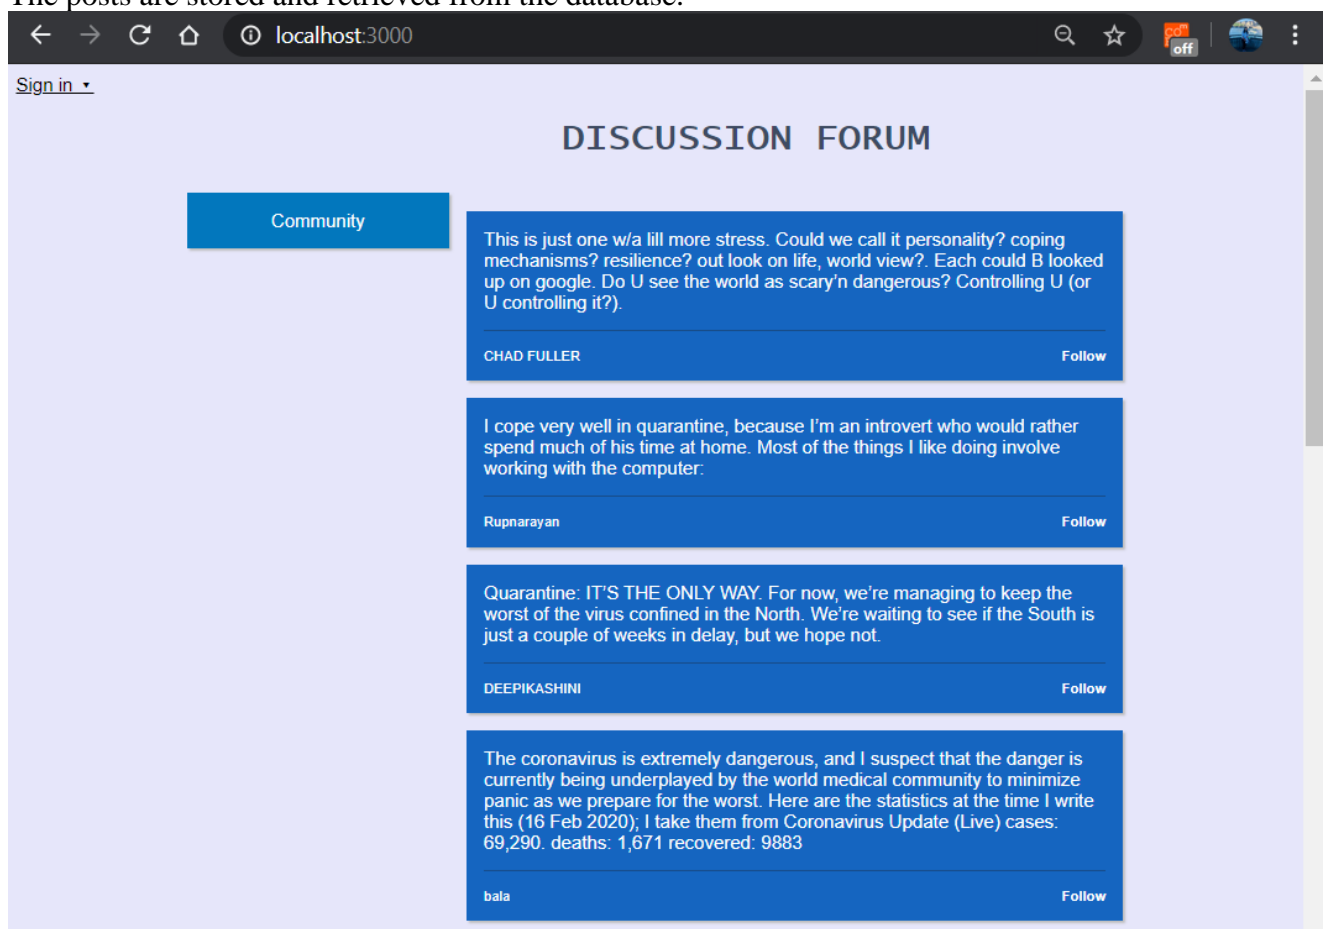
The posts are stored and retrieved from the database.

localhost:3000

off

Sign in ▾

DISCUSSION FORUM

Community

This is just one w/a lill more stress. Could we call it personality? coping mechanisms? resilience? out look on life, world view?. Each could B looked up on google. Do U see the world as scary'n dangerous? Controlling U (or U controlling it?).

CHAD FULLER Follow

I cope very well in quarantine, because I'm an introvert who would rather spend much of his time at home. Most of the things I like doing involve working with the computer:

Rupnarayan Follow

Quarantine: IT'S THE ONLY WAY. For now, we're managing to keep the worst of the virus confined in the North. We're waiting to see if the South is just a couple of weeks in delay, but we hope not.

DEEPIKASHINI Follow

The coronavirus is extremely dangerous, and I suspect that the danger is currently being underplayed by the world medical community to minimize panic as we prepare for the worst. Here are the statistics at the time I write this (16 Feb 2020); I take them from Coronavirus Update (Live) cases: 69,290. deaths: 1,671 recovered: 9883

bala Follow